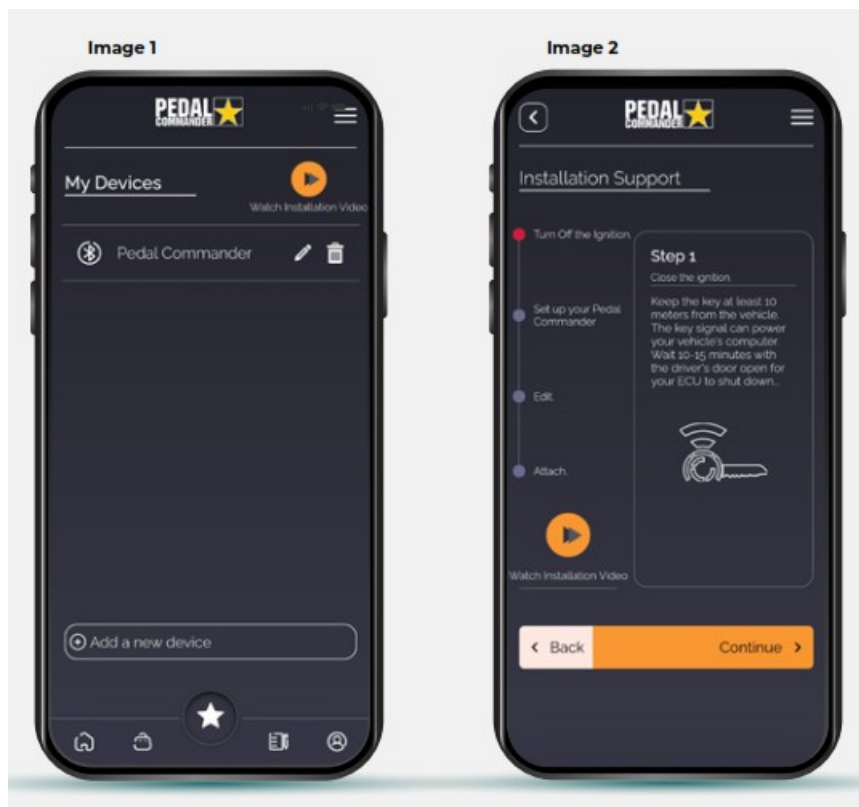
Image 1

PEDAL COMMANDER

My Devices

Watch Installation Video

Pedal Commander

Add a new device

Image 2

PEDAL COMMANDER

Installation Support

Turn Off the Ignition

Set up your Pedal Commander

Edit

Attach

Watch Installation Video

Step 1

Close the ignition.

Keep the key at least 10 meters from the vehicle. The key signal can power your vehicle's computer. Wait 10-15 minutes with the driver's door open for your ECU to shut down...

Back

Continue